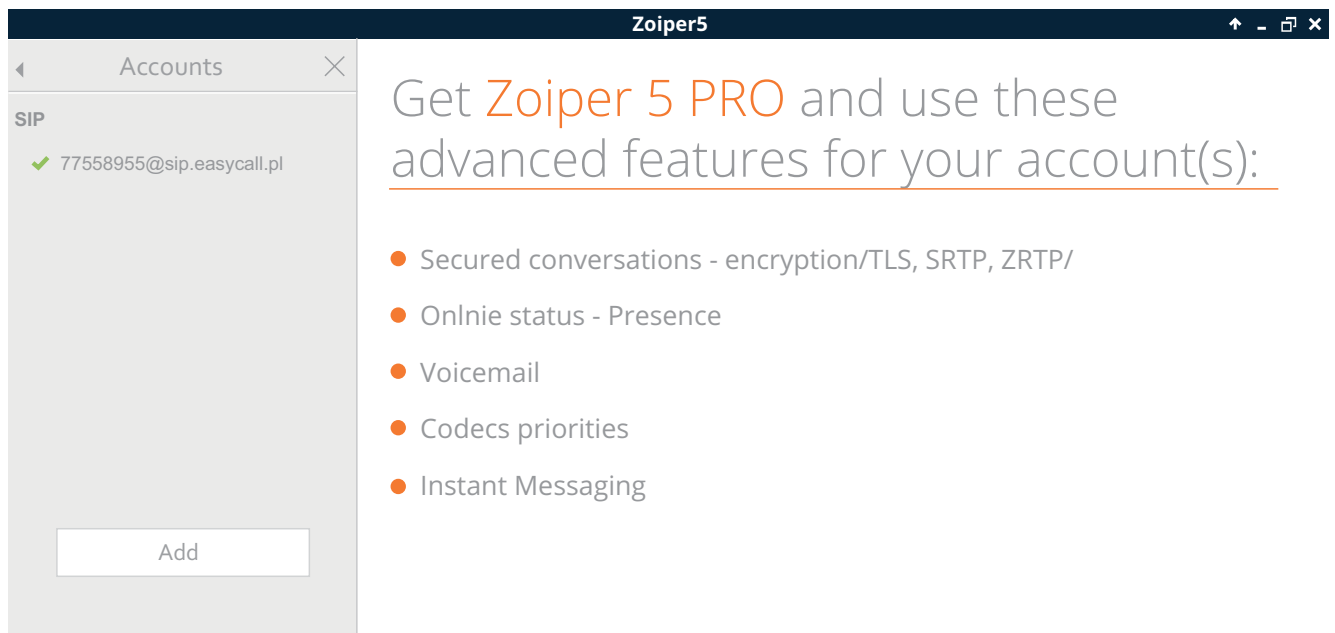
Zoiper5

Accounts

SIP

77558955@sip.easycall.pl

Add

Get Zoiper 5 PRO and use these advanced features for your account(s):

- Secured conversations - encryption/TLS, SRTP, ZRTP/
- Onlnie status - Presence
- Voicemail
- Codecs priorities
- Instant Messaging